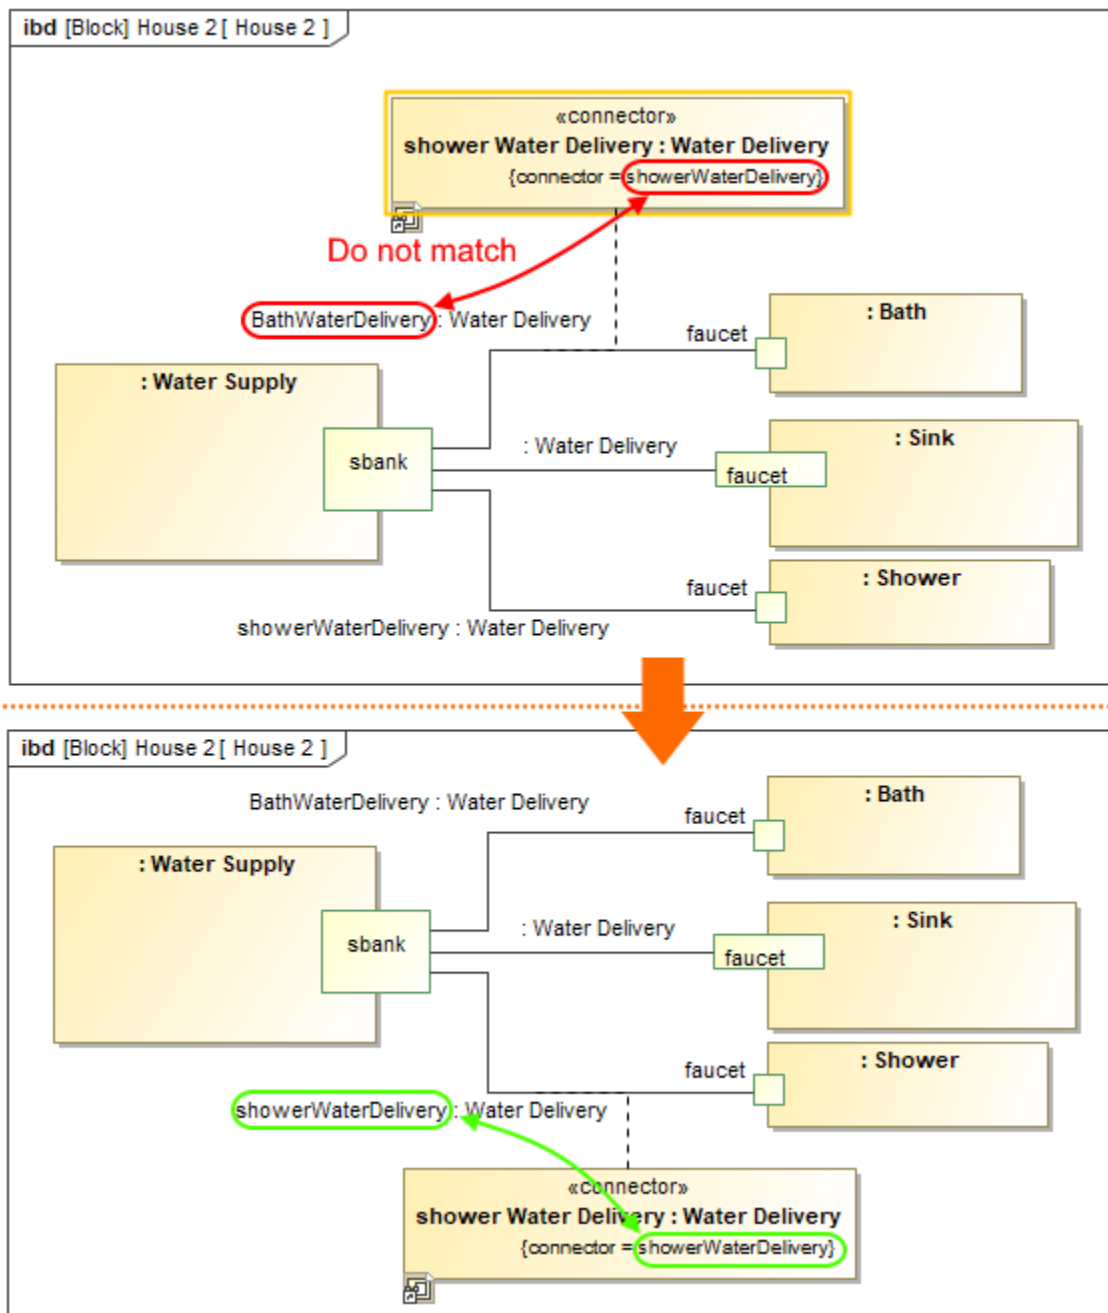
ibd [Block] House 2 [ House 2 ]

«connector»
shower Water Delivery : Water Delivery
{connector = showerWaterDelivery}

Do not match

BathWaterDelivery : Water Delivery

faucet

: Bath

: Water Supply

sbank

: Water Delivery

: Sink

faucet

faucet

: Shower

showerWaterDelivery : Water Delivery

ibd [Block] House 2 [ House 2 ]

BathWaterDelivery : Water Delivery

faucet

: Bath

: Water Supply

sbank

: Water Delivery

: Sink

faucet

faucet

: Shower

showerWaterDelivery : Water Delivery

«connector»
shower Water Delivery : Water Delivery
{connector = showerWaterDelivery}